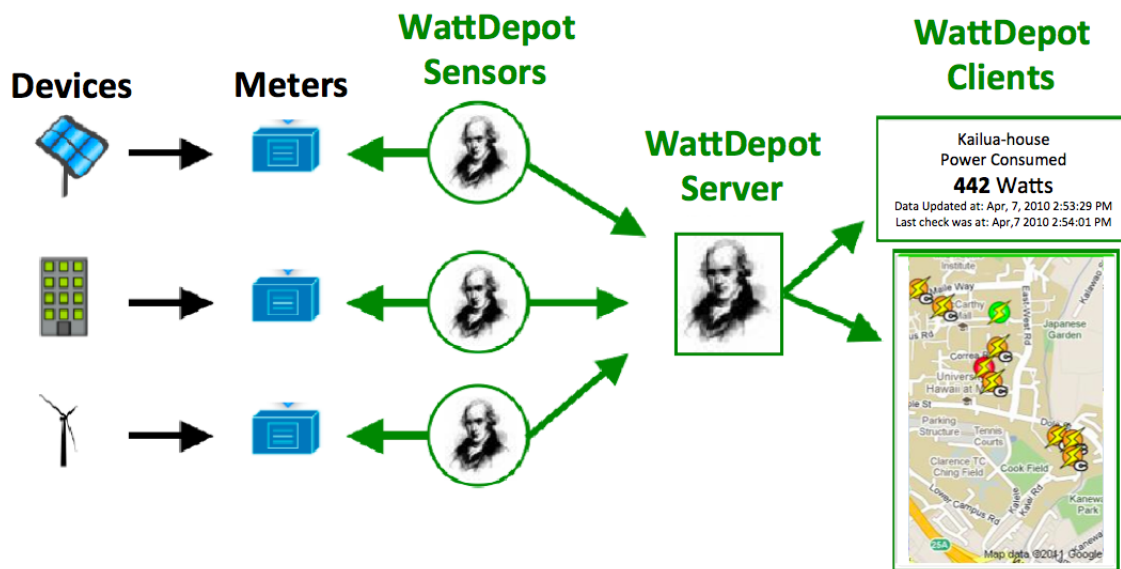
Devices

Meters

WattDepot Sensors

WattDepot Server

WattDepot Clients

Kailua-house
Power Consumed
**442** Watts
Data Updated at: Apr, 7, 2010 2:53:29 PM
Last check was at: Apr,7 2010 2:54:01 PM

Institute
Way
Carthy
Hall
East-West Rd
Japanese Garden
Correa Rd
University of Hawaii at M
Parking Structure
Tennis Courts
Clarence TC Ching Field
Cook Field
Lower Campus Rd
Kanewai Park
25A
Map data ©2011 Google